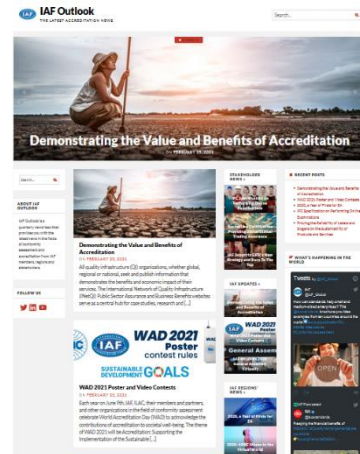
IAF Outlook
THE LATEST ACCREDITATION NEWS

Search...

Demonstrating the Value and Benefits of Accreditation
FEBRUARY 25, 2021

Search...

ABOUT IAF OUTLOOK
IAF Outlook is a quarterly newsletter that provides you with the latest news in the fields of conformity assessment and accreditation from IAF members, regions and stakeholders.

FOLLOW US

Demonstrating the Value and Benefits of Accreditation
FEBRUARY 25, 2021
All quality infrastructure (QI) organizations, whether global, regional or national, seek and publish information that demonstrates the benefits and economic impact of their services. The International Network of Quality Infrastructure (INetQI) Public Sector Assurance and Business Benefits websites serve as a central hub for case studies, research and [...]

IAF
WAD 2021 Poster contest rules
SUSTAINABLE DEVELOPMENT GOALS

WAD 2021 Poster and Video Contests
FEBRUARY 25, 2021
Each year on June 9th, IAF, ILAC, their members and partners, and other organizations in the field of conformity assessment celebrate World Accreditation Day (WAD) to acknowledge the contributions of accreditation to societal well-being. The theme of WAD 2021 will be Accreditation: Supporting the Implementation of the Sustainable [...]

STAKEHOLDERS NEWS

IAF Supports ISO's Strategy and How To Be Involved

IAF UPDATES

WAD 2021 Poster and Video Contests

General Assembly

IAF REGIONS' NEWS

2020, a Year of Firsts for EA

RECENT POSTS
Demonstrating the Value and Benefits of Accreditation
WAD 2021 Poster and Video Contests
2020, a Year of Firsts for EA
IAF Specification on Performing Online Examinations
Proving the Reliability of Labels and Slogans on the Authenticity of Products and Services

WHAT'S HAPPENING IN THE WORLD

Tweets by @IAF_Global

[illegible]

OPEN